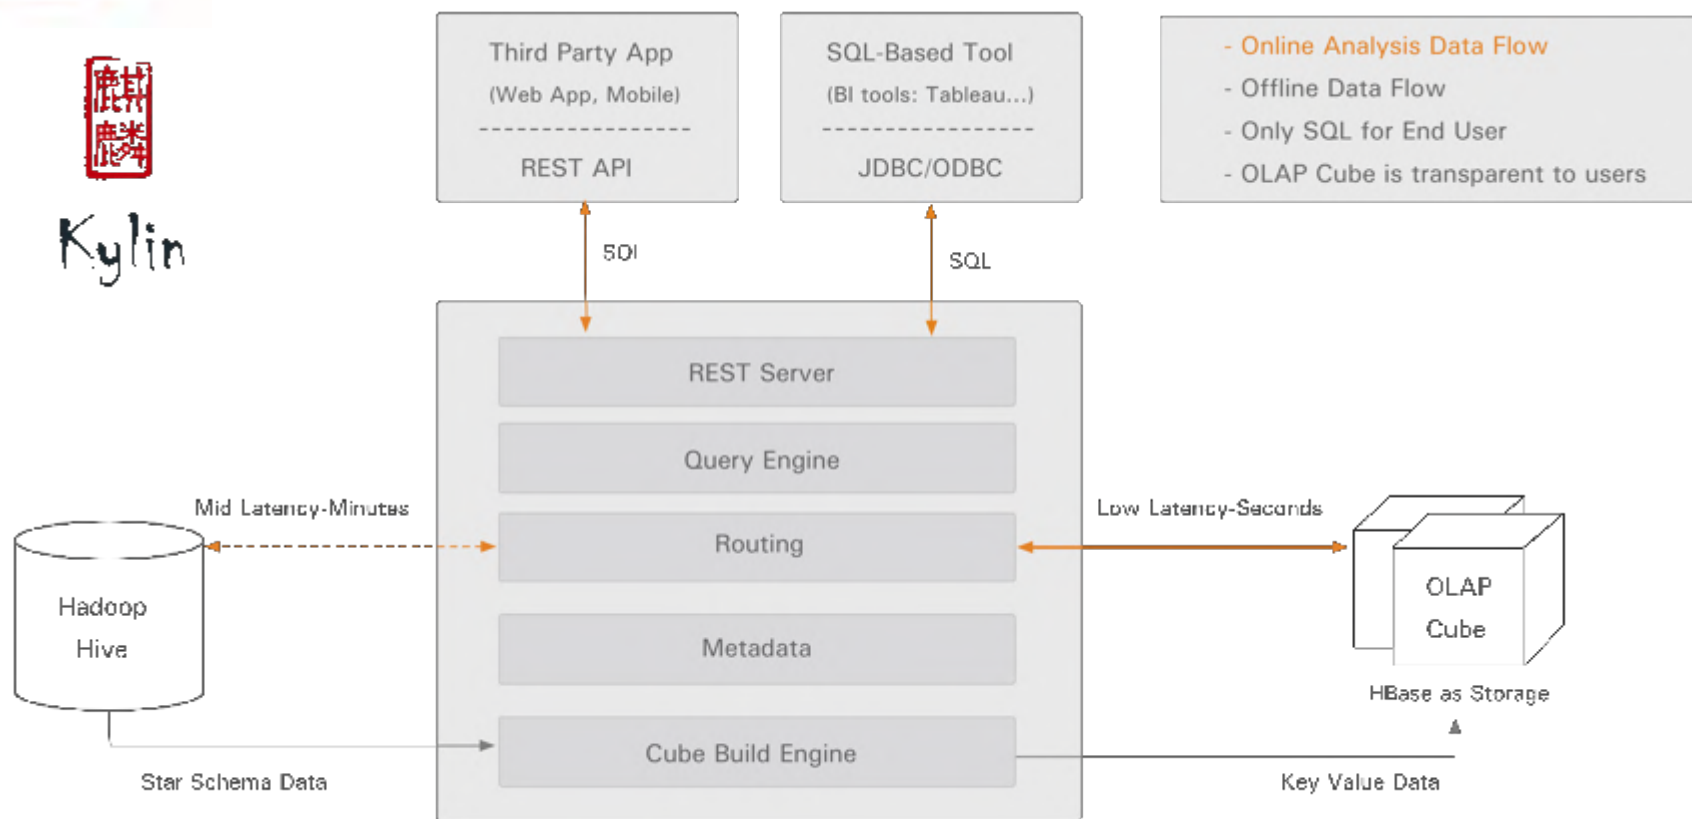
麒麟

Kylin

Third Party App
(Web App, Mobile)
REST API

SQL-Based Tool
(BI tools: Tableau...)
JDBC/ODBC

- Online Analysis Data Flow
- Offline Data Flow
- Only SQL for End User
- OLAP Cube is transparent to users

SQl

SQL

REST Server

Query Engine

Mid Latency-Minutes

Low Latency-Seconds

Routing

Hadoop
Hive

OLAP
Cube

Metadata

HBase as Storage

Cube Build Engine

Star Schema Data

Key Value Data